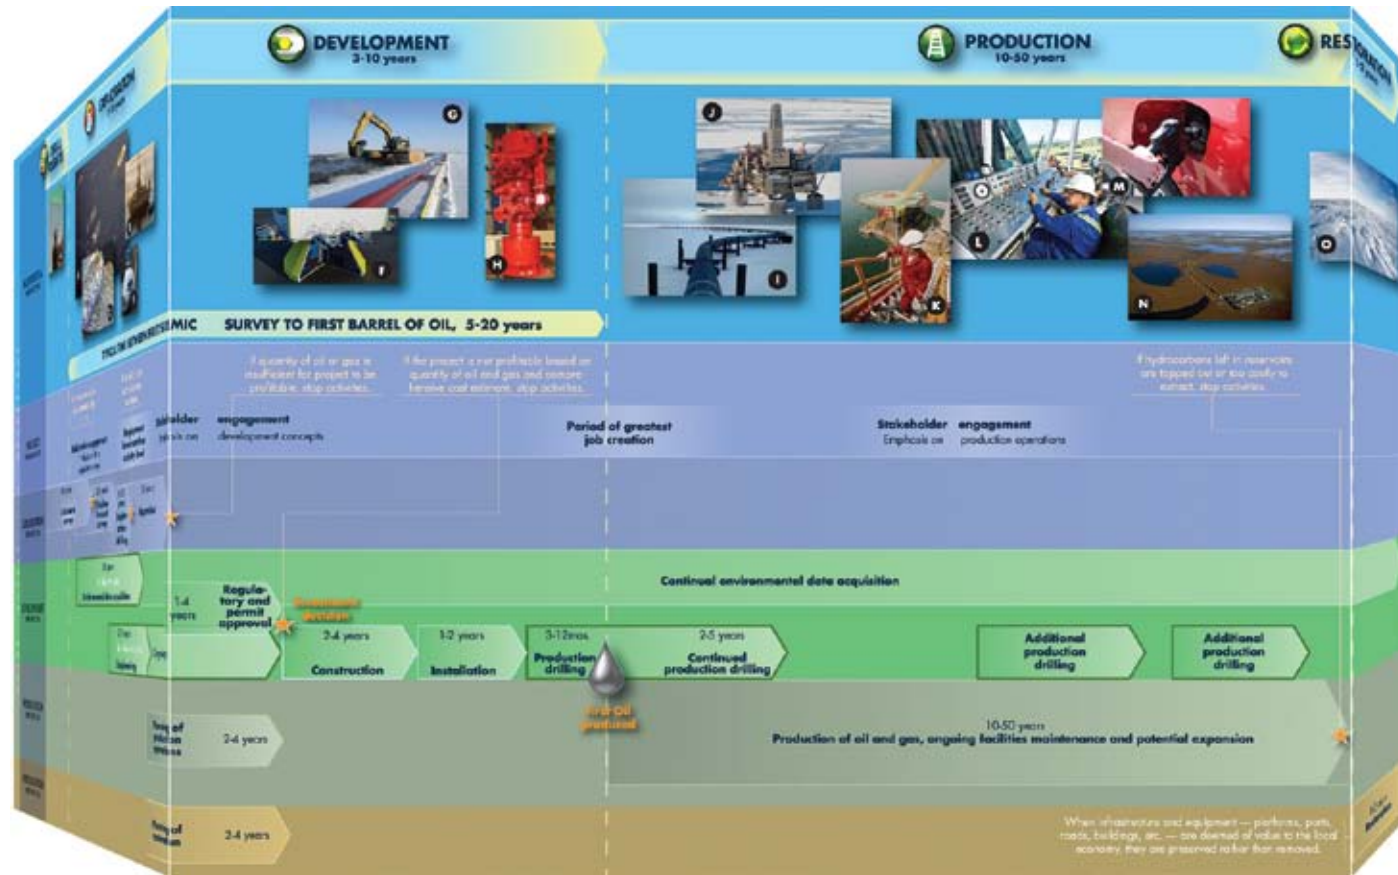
DEVELOPMENT
3-10 years

PRODUCTION
10-50 years

RES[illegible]

G
F
H
J
I
K
L
M
N
O
O

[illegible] SEISMIC SURVEY TO FIRST BARREL OF OIL, 5-20 years

If quantity of oil or gas is insufficient for project to be profitable, stop activities.

If the project is not profitable based on quantity of oil and gas and comprehensive cost estimate, stop activities.

If hydrocarbons left in reservoirs are tapped out or too costly to extract, stop activities.

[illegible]holder engagement
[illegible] on development concepts

Period of greatest job creation

Stakeholder engagement
Emphasis on production operations

Continual environmental data acquisition

1-4 years
Regulatory and permit approval

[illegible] decision

2-4 years
Construction

1-2 years
Installation

3-12mos.
Production drilling

2-5 years
Continued production drilling

First oil produced

Additional production drilling

Additional production drilling

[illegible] 2-4 years

10-50 years
Production of oil and gas, ongoing facilities maintenance and potential expansion

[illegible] 2-4 years

When infrastructure and equipment — platforms, ports, roads, buildings, etc. — are deemed of value to the local economy, they are preserved rather than removed.